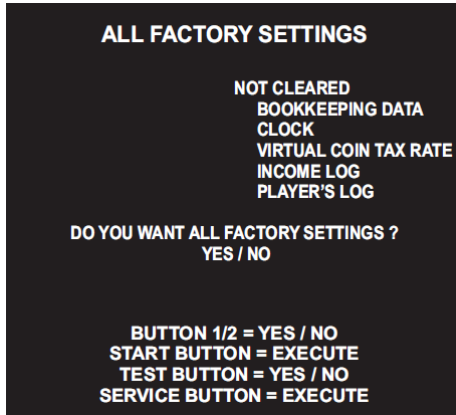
ALL FACTORY SETTINGS

NOT CLEARED
BOOKKEEPING DATA
CLOCK
VIRTUAL COIN TAX RATE
INCOME LOG
PLAYER'S LOG

DO YOU WANT ALL FACTORY SETTINGS ?
YES / NO

BUTTON 1/2 = YES / NO
START BUTTON = EXECUTE
TEST BUTTON = YES / NO
SERVICE BUTTON = EXECUTE